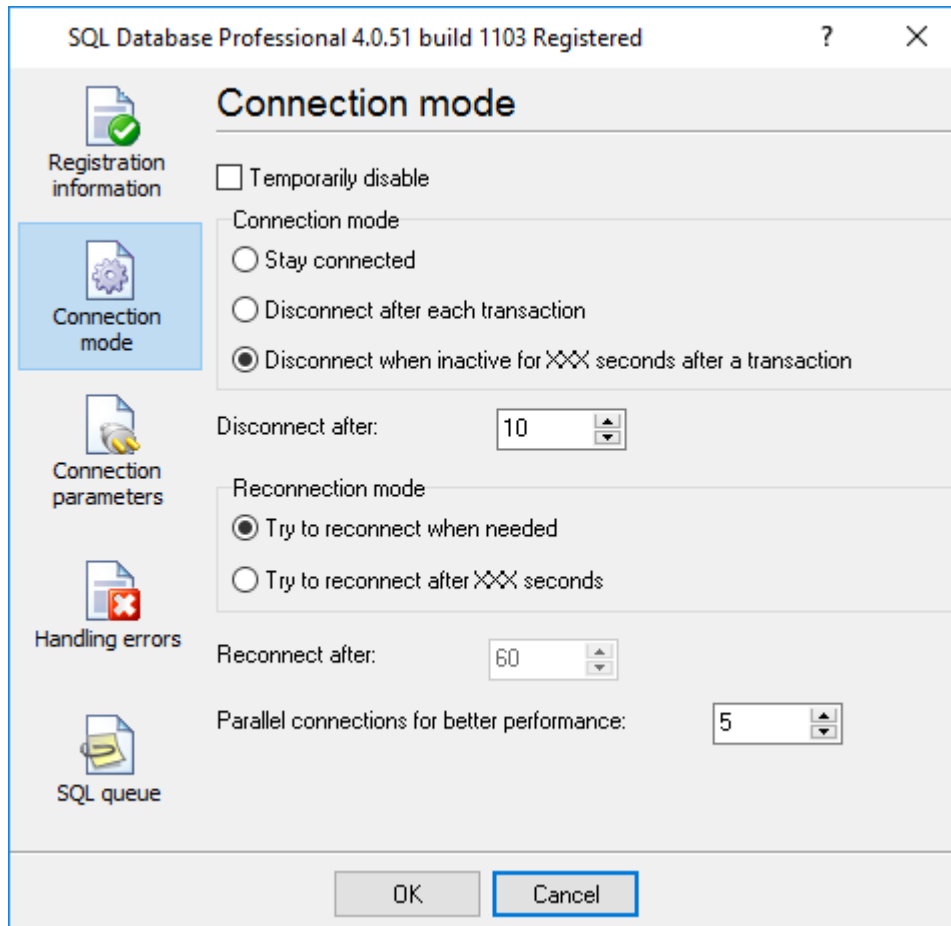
SQL Database Professional 4.0.51 build 1103 Registered

?

Registration information

Connection mode

Connection parameters

Handling errors

SQL queue

Connection mode

Temporarily disable

Connection mode

Stay connected

Disconnect after each transaction

Disconnect when inactive for XXX seconds after a transaction

Disconnect after: 10

Reconnection mode

Try to reconnect when needed

Try to reconnect after XXX seconds

Reconnect after: 60

Parallel connections for better performance: 5

OK

Cancel